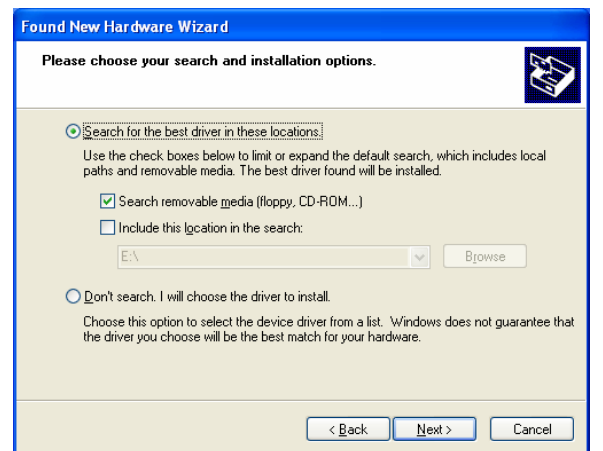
Found New Hardware Wizard

Please choose your search and installation options.

Search for the best driver in these locations.

Use the check boxes below to limit or expand the default search, which includes local paths and removable media. The best driver found will be installed.

Search removable media (floppy, CD-ROM...)

Include this location in the search:

E:\

Browse

Don't search. I will choose the driver to install.

Choose this option to select the device driver from a list. Windows does not guarantee that the driver you choose will be the best match for your hardware.

< Back

Next >

Cancel